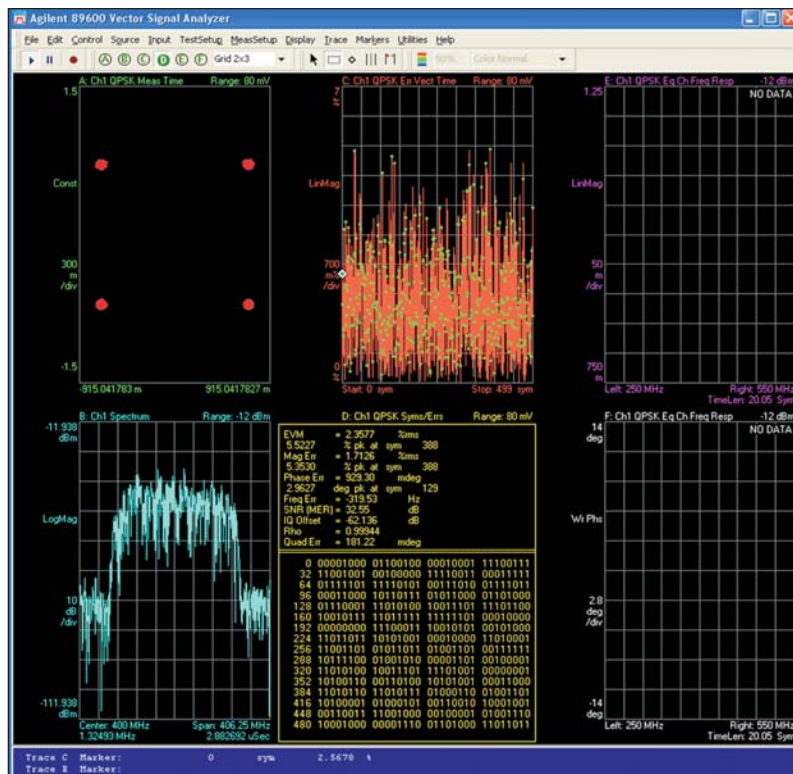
Agilent 89600 Vector Signal Analyzer

File Edit Control Source Input TestSetup MeasSetup Display Trace Markers Utilities Help

Grid 2x3

50% Color Normal

A: Ch1 QPSK Meas Time Range: 80 mV

1.5

Const

300 m /div

-1.5

-915.041783 m 915.0417827 m

C: Ch1 QPSK Err Vect Time Range: 80 mV

LinMag

700 m% /div

Start: 0 sym Stop: 499 sym

E: Ch1 QPSK Eq Ch Freq Resp -12 dBm

NO DATA

1.25

LinMag

50 m /div

750 m

Left: 250 MHz Right: 550 MHz TimeLen: 20.05 Sym

B: Ch1 Spectrum Range: -12 dBm

-11.938 dBm

LogMag

10 dB /div

-111.938 dBm

Center: 400 MHz Span: 406.25 MHz
1.32493 MHz 2.882692 uSec

D: Ch1 QPSK Syms/Errs Range: 80 mV

| | | | | | |
|---|---|---|---|---|---|
| EVM | = 2.3577 | %rms | | | |
| 5.5227 | % pk at | sym | 388 | | |
| Mag Err | = 1.7126 | %rms | | | |
| 5.3530 | % pk at | sym | 388 | | |
| Phase Err | = 929.30 | mdeg | | | |
| 2.9627 | deg pk at | sym | 129 | | |
| Freq Err | = -319.53 | Hz | | | |
| SNR (MER) | = 32.55 | dB | | | |
| IQ Offset | = -62.136 | dB | | | |
| Rho | = 0.99944 | | | | |
| Quad Err | = 181.22 | mdeg | | | |

0 00001000 01100100 00010001 11100111
32 11001001 00100000 11110011 00011111
64 01111101 11110101 00111010 01111011
96 00011000 10110111 01011000 01101000
128 01110001 11010100 10001101 11101100
160 10010111 11011111 11111101 00010000
192 00000000 11100011 10010101 00101000
224 11011011 10101001 00010000 11010001
256 11001101 01011011 01001101 01111111
288 10111100 01001010 00001101 00100001
320 11010100 10011101 11101000 00000001
352 10100110 00110100 10101001 00011000
384 11010110 11010111 01000110 01001101
416 10100001 01000101 00110010 10001001
448 00110011 11001000 00100001 01001110
480 10001000 00001110 01101000 11011011

F: Ch1 QPSK Eq Ch Freq Resp -12 dBm

NO DATA

14 deg

Wr Phs

2.8 deg /div

-14 deg

Left: 250 MHz Right: 550 MHz TimeLen: 20.05 Sym

Trace C Marker: 0 sym 2.5670 %
Trace E Marker: